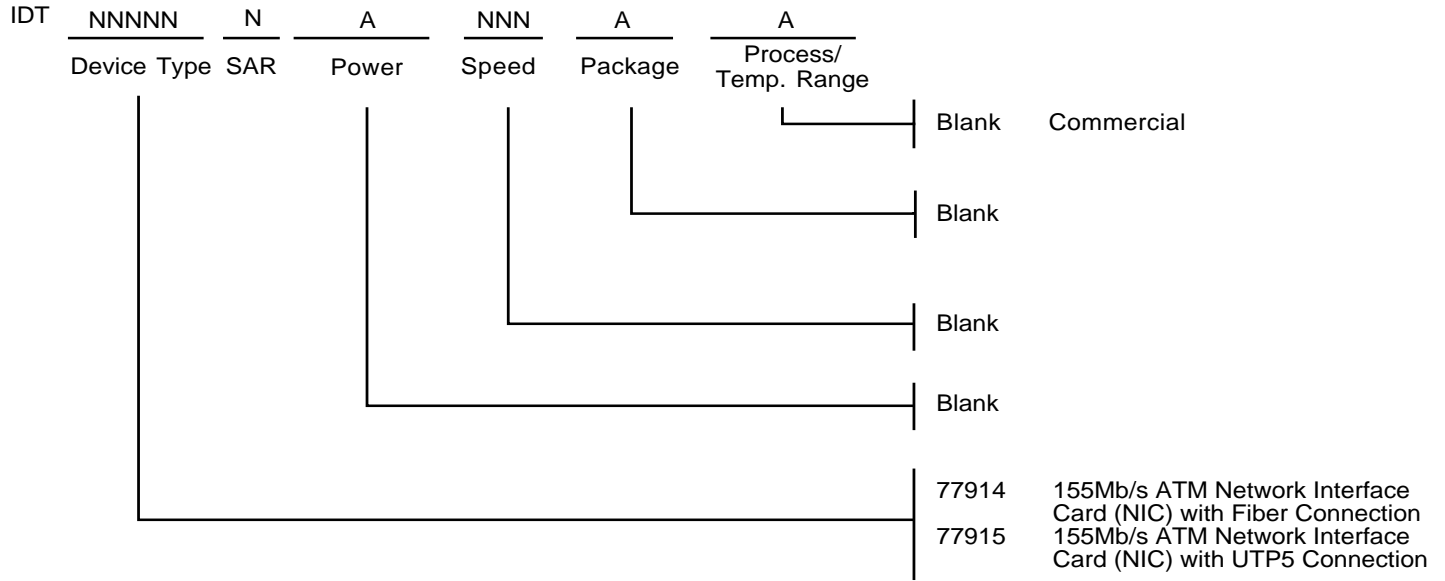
IDT NNNNN N A NNN A A

Device Type SAR Power Speed Package Process/ Temp. Range

Blank Commercial

Blank

Blank

Blank

77914 155Mb/s ATM Network Interface Card (NIC) with Fiber Connection
77915 155Mb/s ATM Network Interface Card (NIC) with UTP5 Connection